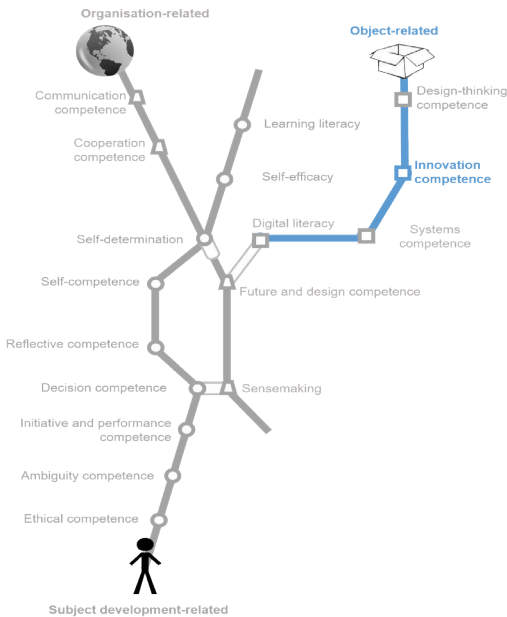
Organisation-related

Object-related

Communication competence

Cooperation competence

Learning literacy

Design-thinking competence

Innovation competence

Self-efficacy

Digital literacy

Systems competence

Self-determination

Self-competence

Future and design competence

Reflective competence

Decision competence

Sensemaking

Initiative and performance competence

Ambiguity competence

Ethical competence

Subject development-related